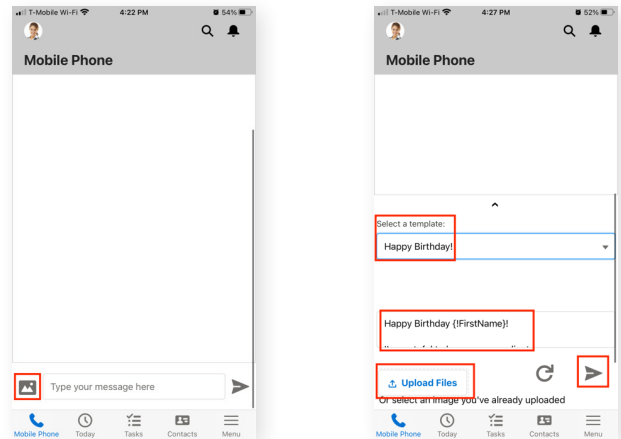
T-Mobile Wi-Fi 4:22 PM 54%

Mobile Phone

Type your message here

Mobile Phone Today Tasks Contacts Menu

T-Mobile Wi-Fi 4:27 PM 52%

Mobile Phone

Select a template:

Happy Birthday!

Happy Birthday {!FirstName}!

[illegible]

Upload Files

Or select an image you've already uploaded

Mobile Phone Today Tasks Contacts Menu